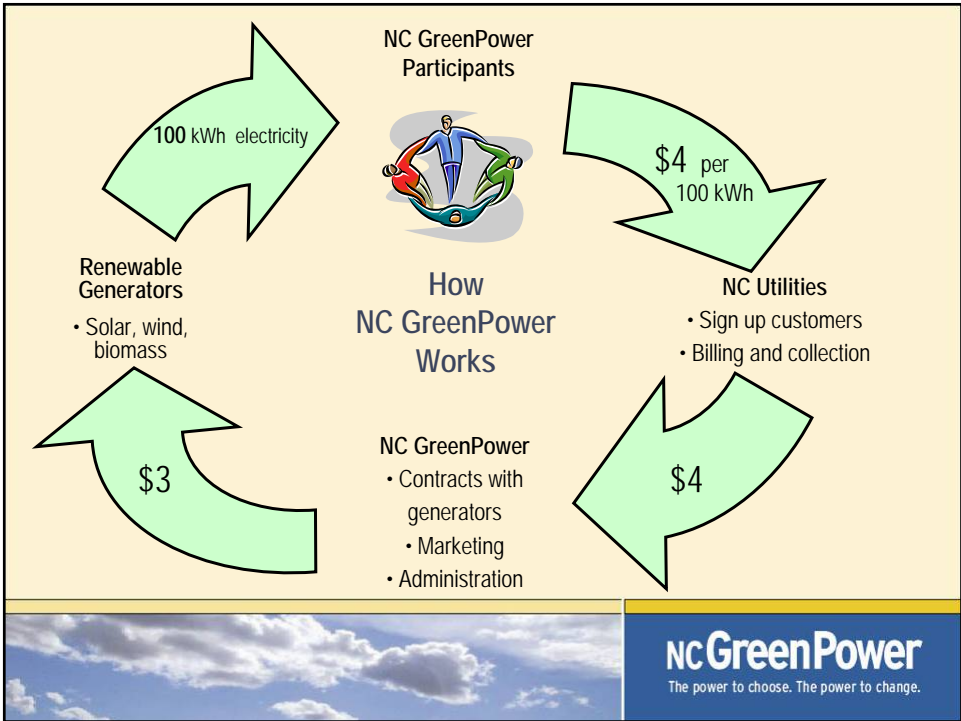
NC GreenPower Participants

100 kWh electricity

$4 per 100 kWh

Renewable Generators
• Solar, wind, biomass

How NC GreenPower Works

NC Utilities
• Sign up customers
• Billing and collection

$3

NC GreenPower
• Contracts with generators
• Marketing
• Administration

$4

NC GreenPower
The power to choose. The power to change.